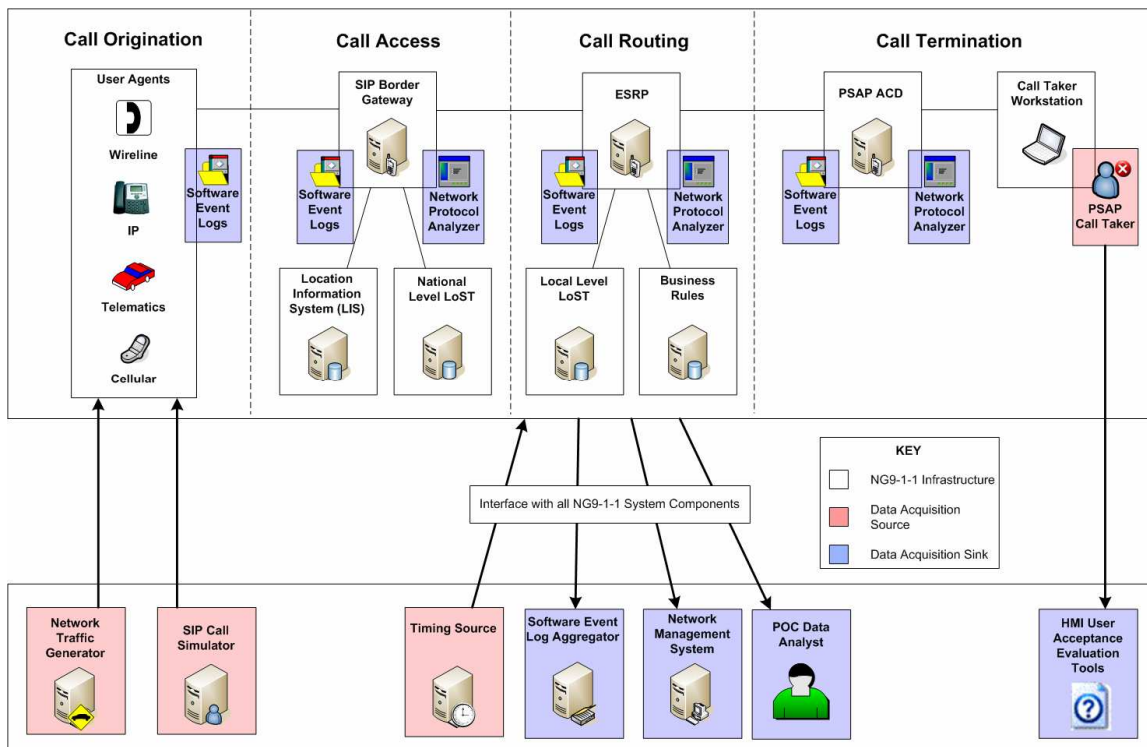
Call Origination

Call Access

Call Routing

Call Termination

User Agents

Wireline

IP

Telematics

Cellular

Software Event Logs

SIP Border Gateway

Software Event Logs

Network Protocol Analyzer

Location Information System (LIS)

National Level LoST

ESRP

Software Event Logs

Network Protocol Analyzer

Local Level LoST

Business Rules

PSAP ACD

Software Event Logs

Network Protocol Analyzer

Call Taker Workstation

PSAP Call Taker

KEY

NG9-1-1 Infrastructure

Data Acquisition Source

Data Acquisition Sink

Interface with all NG9-1-1 System Components

Network Traffic Generator

SIP Call Simulator

Timing Source

Software Event Log Aggregator

Network Management System

POC Data Analyst

HMI User Acceptance Evaluation Tools